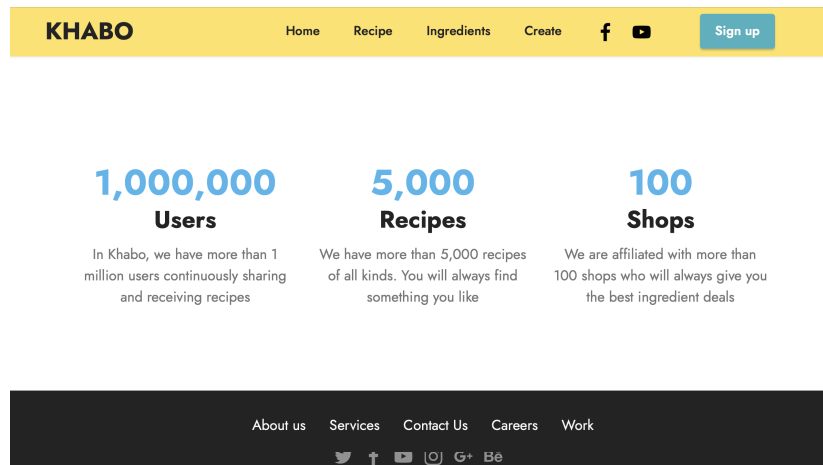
KHABO

Home Recipe Ingredients Create

Sign up

1,000,000
Users
In Khabo, we have more than 1 million users continuously sharing and receiving recipes

5,000
Recipes
We have more than 5,000 recipes of all kinds. You will always find something you like

100
Shops
We are affiliated with more than 100 shops who will always give you the best ingredient deals

About us Services Contact Us Careers Work